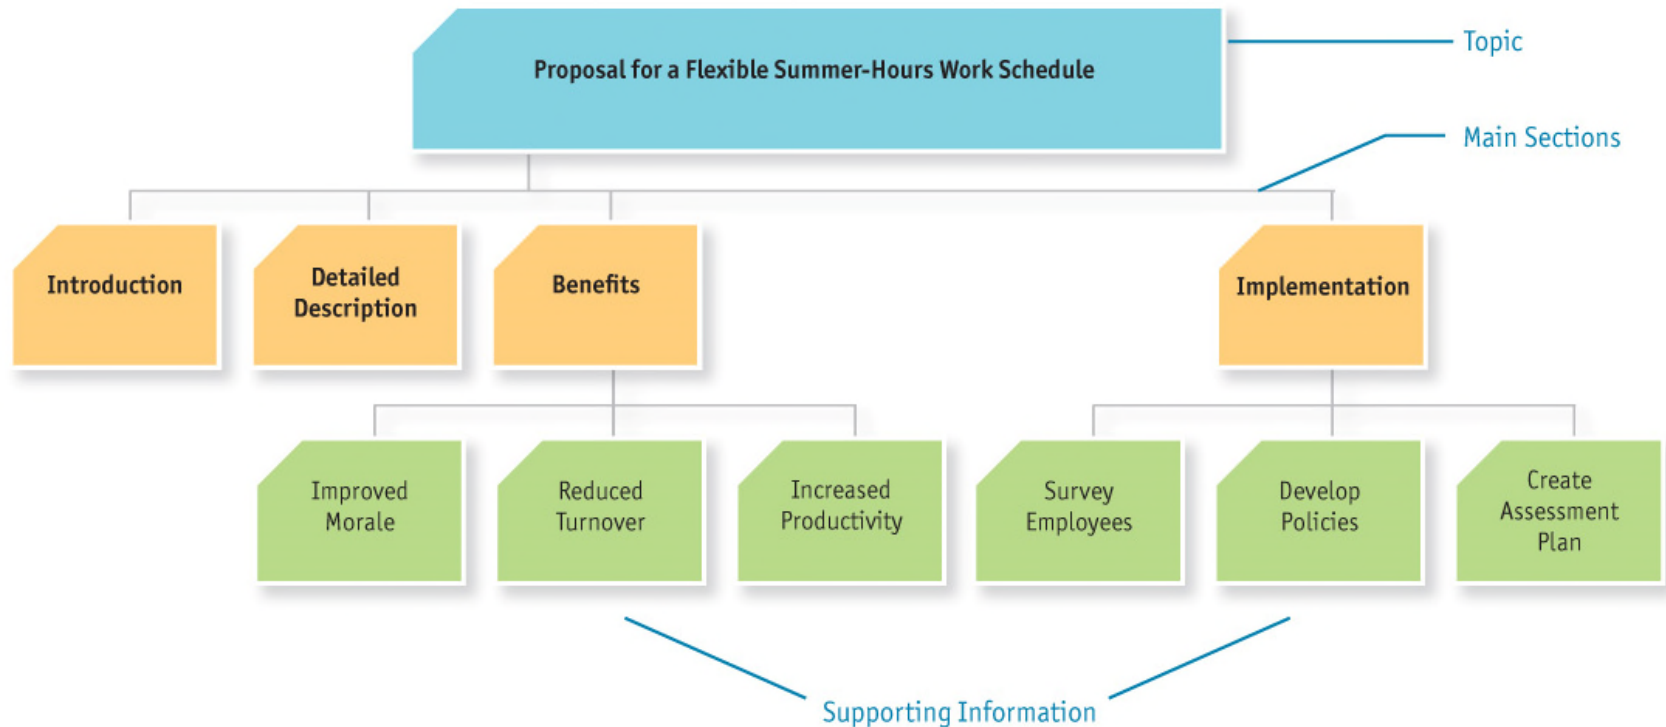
Proposal for a Flexible Summer-Hours Work Schedule

Topic

Main Sections

Introduction

Detailed Description

Benefits

Implementation

Improved Morale

Reduced Turnover

Increased Productivity

Survey Employees

Develop Policies

Create Assessment Plan

Supporting Information